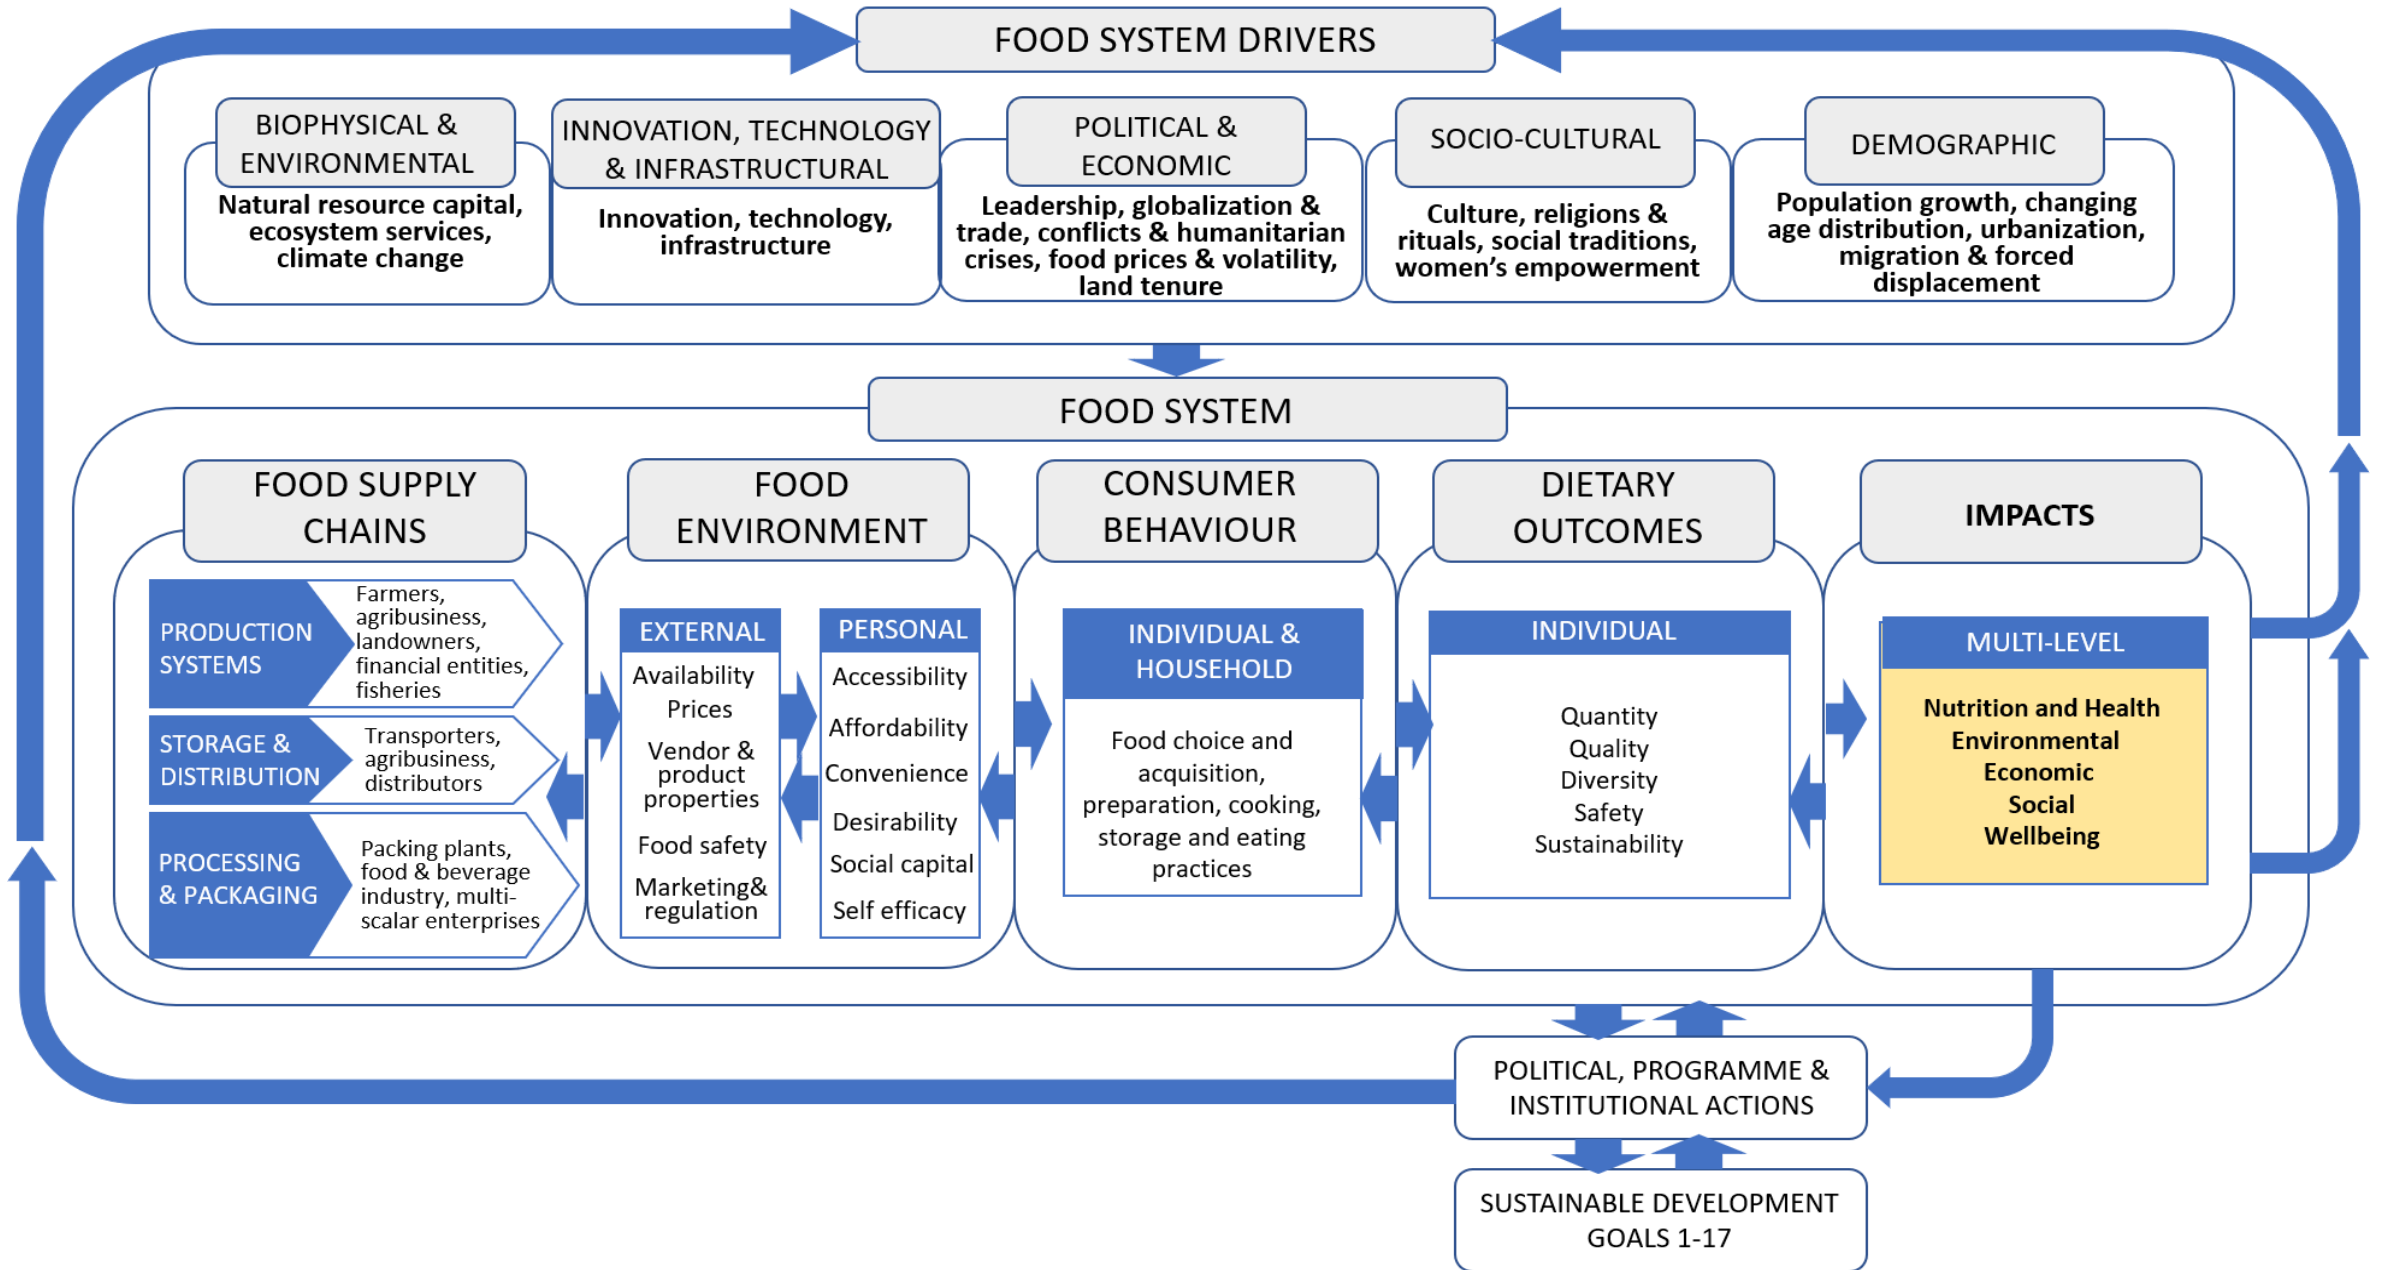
FOOD SYSTEM DRIVERS

BIOPHYSICAL & ENVIRONMENTAL
Natural resource capital, ecosystem services, climate change

INNOVATION, TECHNOLOGY & INFRASTRUCTURAL
Innovation, technology, infrastructure

POLITICAL & ECONOMIC
Leadership, globalization & trade, conflicts & humanitarian crises, food prices & volatility, land tenure

SOCIO-CULTURAL
Culture, religions & rituals, social traditions, women's empowerment

DEMOGRAPHIC
Population growth, changing age distribution, urbanization, migration & forced displacement

FOOD SYSTEM

FOOD SUPPLY CHAINS
PRODUCTION SYSTEMS
Farmers, agribusiness, landowners, financial entities, fisheries
STORAGE & DISTRIBUTION
Transporters, agribusiness, distributors
PROCESSING & PACKAGING
Packing plants, food & beverage industry, multi-scalar enterprises

FOOD ENVIRONMENT
EXTERNAL
Availability
Prices
Vendor & product properties
Food safety
Marketing& regulation
PERSONAL
Accessibility
Affordability
Convenience
Desirability
Social capital
Self efficacy

CONSUMER BEHAVIOUR
INDIVIDUAL & HOUSEHOLD
Food choice and acquisition, preparation, cooking, storage and eating practices

DIETARY OUTCOMES
INDIVIDUAL
Quantity
Quality
Diversity
Safety
Sustainability

IMPACTS
MULTI-LEVEL
Nutrition and Health
Environmental
Economic
Social
Wellbeing

POLITICAL, PROGRAMME & INSTITUTIONAL ACTIONS

SUSTAINABLE DEVELOPMENT GOALS 1-17